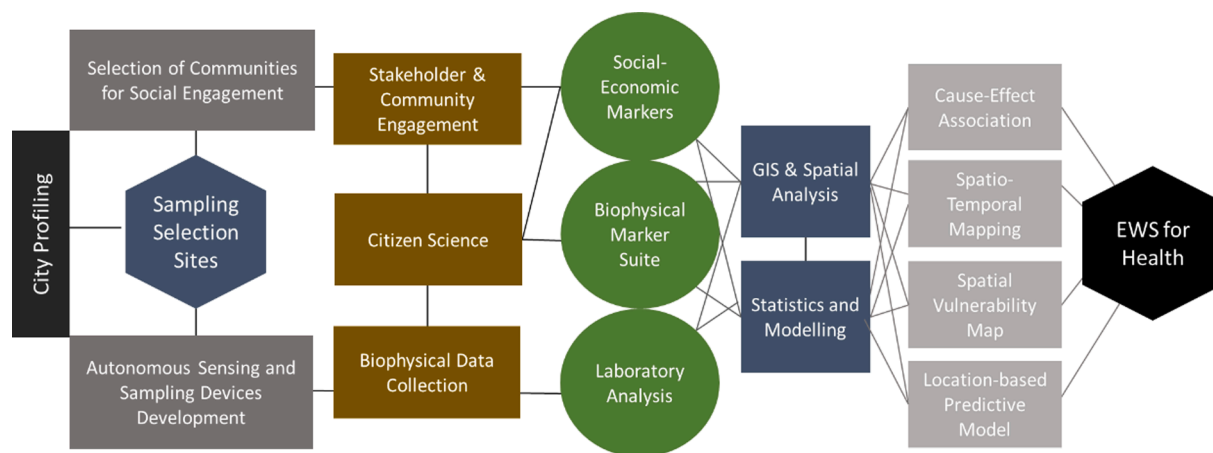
City Profiling

Selection of Communities for Social Engagement

Sampling Selection Sites

Autonomous Sensing and Sampling Devices Development

Stakeholder & Community Engagement

Citizen Science

Biophysical Data Collection

Social-Economic Markers

Biophysical Marker Suite

Laboratory Analysis

GIS & Spatial Analysis

Statistics and Modelling

Cause-Effect Association

Spatio-Temporal Mapping

Spatial Vulnerability Map

Location-based Predictive Model

EWS for Health